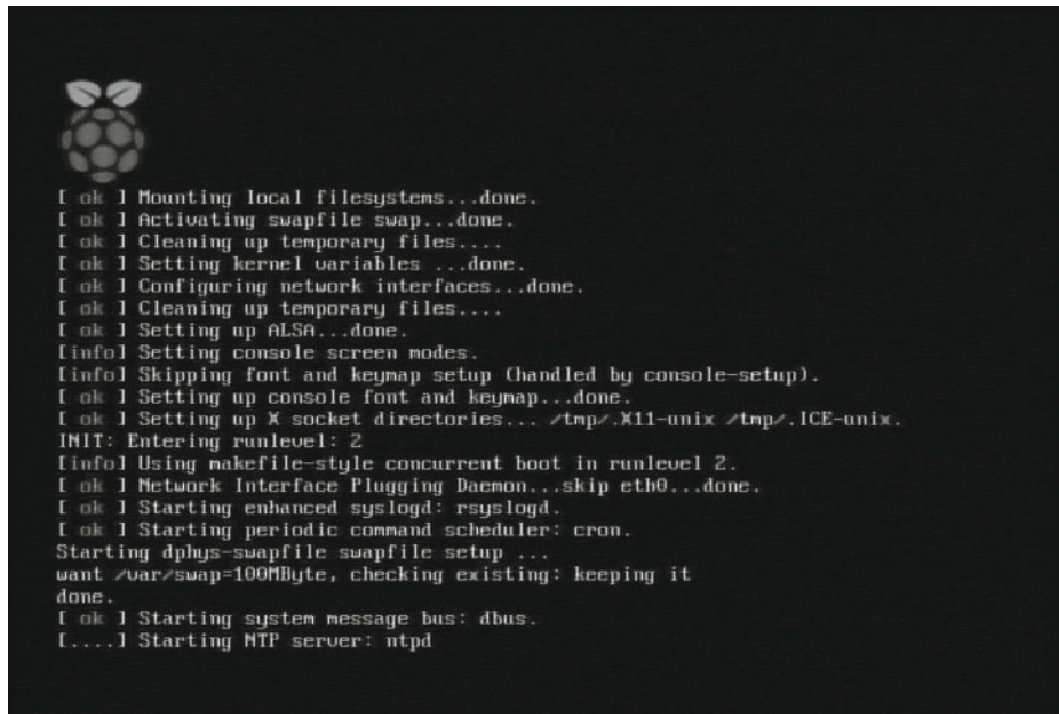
[ ok ] Mounting local filesystems...done.
[ ok ] Activating swapfile swap...done.
[ ok ] Cleaning up temporary files....
[ ok ] Setting kernel variables ...done.
[ ok ] Configuring network interfaces...done.
[ ok ] Cleaning up temporary files....
[ ok ] Setting up ALSA...done.
[info] Setting console screen modes.
[info] Skipping font and keymap setup (handled by console-setup).
[ ok ] Setting up console font and keymap...done.
[ ok ] Setting up X socket directories... /tmp/.X11-unix /tmp/.ICE-unix.
INIT: Entering runlevel: 2
[info] Using makefile-style concurrent boot in runlevel 2.
[ ok ] Network Interface Plugging Daemon...skip eth0...done.
[ ok ] Starting enhanced syslogd: rsyslogd.
[ ok ] Starting periodic command scheduler: cron.
Starting dphys-swapfile swapfile setup ...
want /var/swap=100MByte, checking existing: keeping it
done.
[ ok ] Starting system message bus: dbus.
[....] Starting NTP server: ntpd